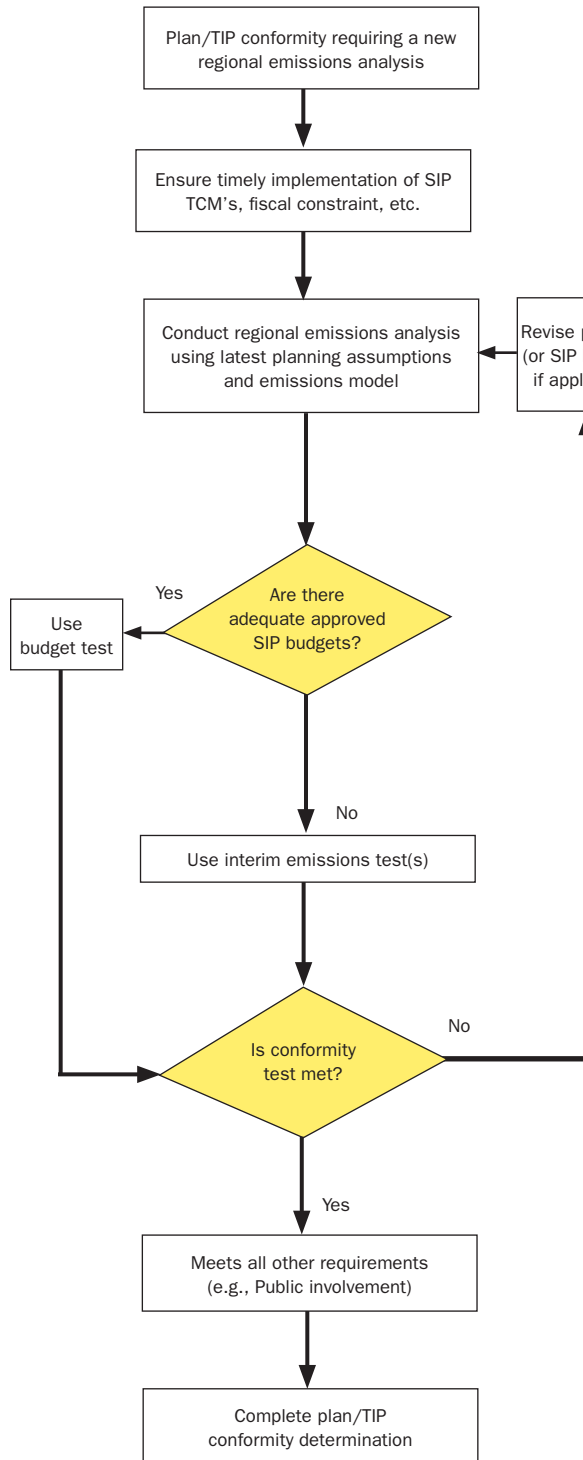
Plan/TIP conformity requiring a new regional emissions analysis

Ensure timely implementation of SIP TCM's, fiscal constraint, etc.

Conduct regional emissions analysis using latest planning assumptions and emissions model

Revise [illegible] (or SIP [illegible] if appl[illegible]

Are there adequate approved SIP budgets?

Yes

Use budget test

No

Use interim emissions test(s)

Is conformity test met?

No

Yes

Meets all other requirements (e.g., Public involvement)

Complete plan/TIP conformity determination